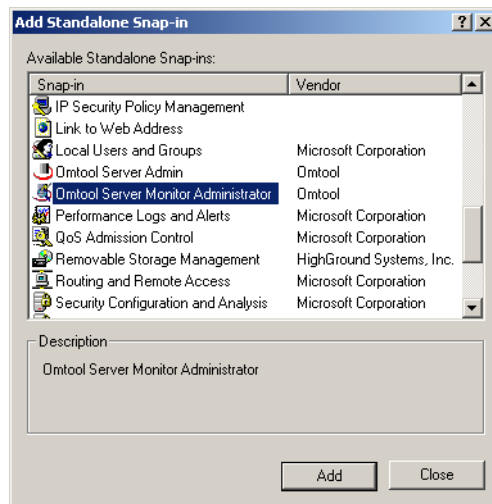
Add Standalone Snap-in

?

Available Standalone Snap-ins:

| Snap-in | Vendor |
|---|---|
| IP Security Policy Management | |
| Link to Web Address | |
| Local Users and Groups | Microsoft Corporation |
| Omtool Server Admin | Omtool |
| Omtool Server Monitor Administrator | Omtool |
| Performance Logs and Alerts | Microsoft Corporation |
| QoS Admission Control | Microsoft Corporation |
| Removable Storage Management | HighGround Systems, Inc. |
| Routing and Remote Access | Microsoft Corporation |
| Security Configuration and Analysis | Microsoft Corporation |

Description

Omtool Server Monitor Administrator

Add

Close